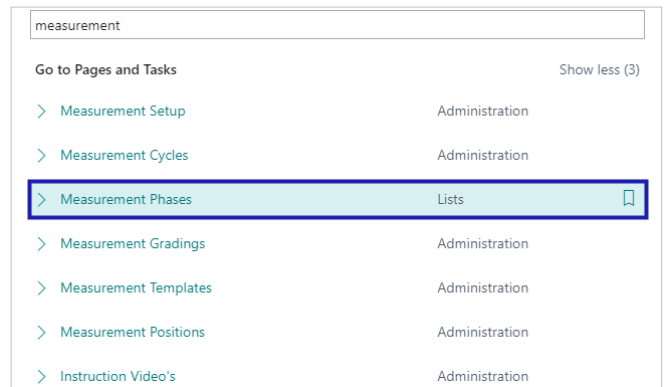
measurement

Go to Pages and Tasks

Show less (3)

| | |
|---|---|
| Measurement Setup | Administration |
| Measurement Cycles | Administration |
| Measurement Phases | Lists |
| Measurement Gradings | Administration |
| Measurement Templates | Administration |
| Measurement Positions | Administration |
| Instruction Video's | Administration |